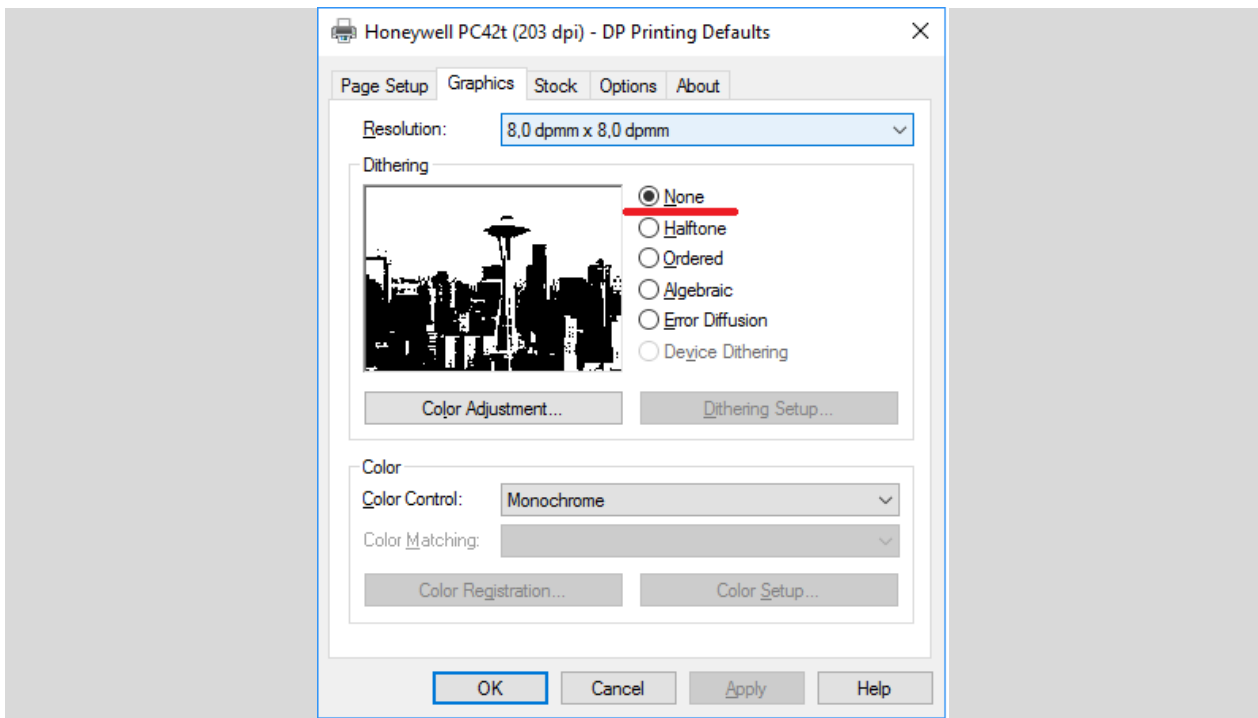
Honeywell PC42t (203 dpi) - DP Printing Defaults

Page Setup | Graphics | Stock | Options | About

Resolution: 8,0 dpmm x 8,0 dpmm

Dithering

None
Halftone
Ordered
Algebraic
Error Diffusion
Device Dithering

Color Adjustment...
Dithering Setup...

Color

Color Control: Monochrome

Color Matching:

Color Registration...
Color Setup...

OK
Cancel
Apply
Help